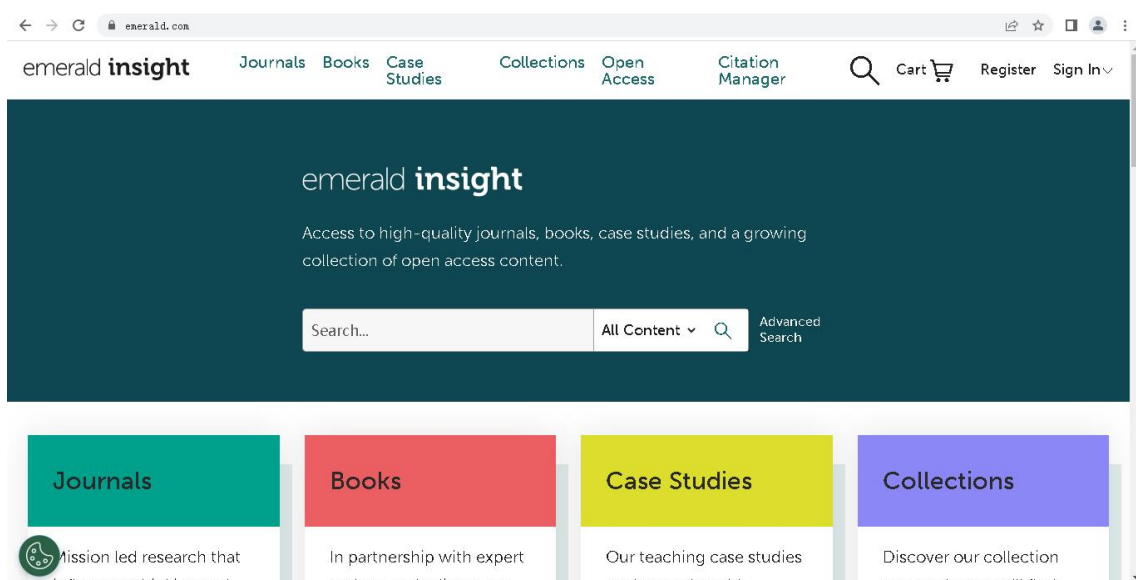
emerald.com

emerald insight

Journals Books Case Studies Collections Open Access Citation Manager

Cart

Register Sign In

emerald insight

Access to high-quality journals, books, case studies, and a growing collection of open access content.

Search...

All Content

Advanced Search

Journals

Mission led research that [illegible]

Books

In partnership with expert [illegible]

Case Studies

Our teaching case studies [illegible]

Collections

Discover our collection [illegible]